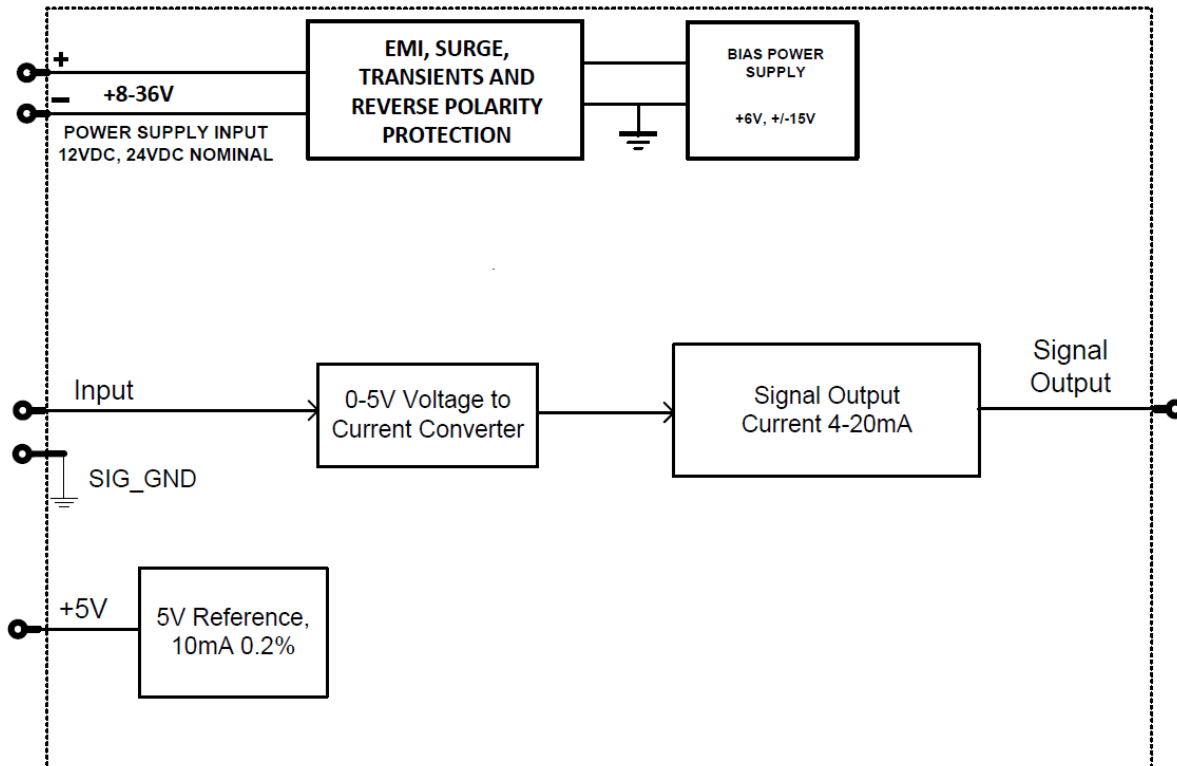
+
−
+8-36V
POWER SUPPLY INPUT
12VDC, 24VDC NOMINAL

EMI, SURGE, TRANSIENTS AND REVERSE POLARITY PROTECTION

BIAS POWER SUPPLY

+6V, +/-15V

Input

0-5V Voltage to Current Converter

Signal Output Current 4-20mA

Signal Output

SIG_GND

+5V

5V Reference, 10mA 0.2%